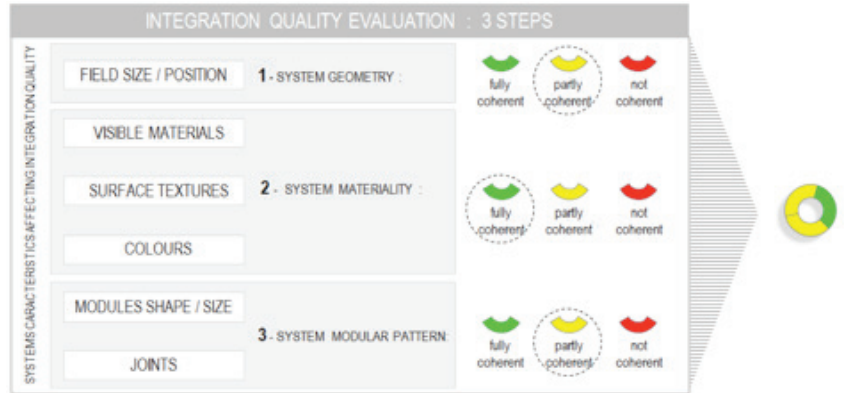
INTEGRATION QUALITY EVALUATION : 3 STEPS

SYSTEMS CARACTERISTICS AFFECTING INTEGRATION QUALITY

FIELD SIZE / POSITION

1 - SYSTEM GEOMETRY :

fully coherent

partly coherent

not coherent

VISIBLE MATERIALS

SURFACE TEXTURES

COLOURS

2 - SYSTEM MATERIALITY :

fully coherent

partly coherent

not coherent

MODULES SHAPE / SIZE

JOINTS

3 - SYSTEM MODULAR PATTERN :

fully coherent

partly coherent

not coherent